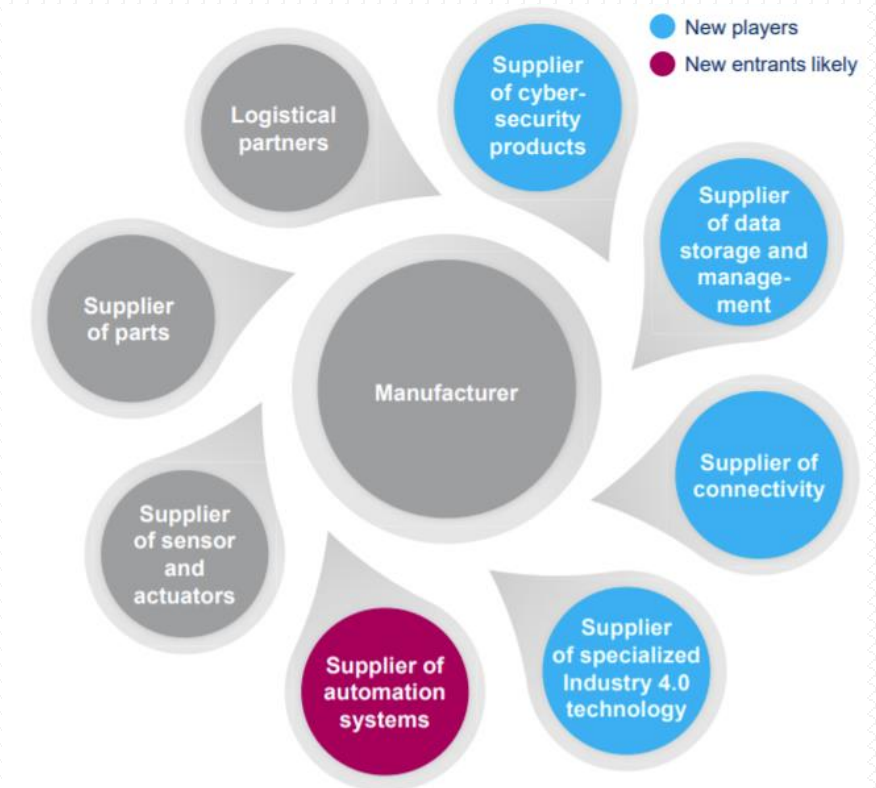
New players
New entrants likely

Logistical partners

Supplier of cyber-security products

Supplier of data storage and management

Supplier of parts

Manufacturer

Supplier of connectivity

Supplier of sensor and actuators

Supplier of automation systems

Supplier of specialized Industry 4.0 technology